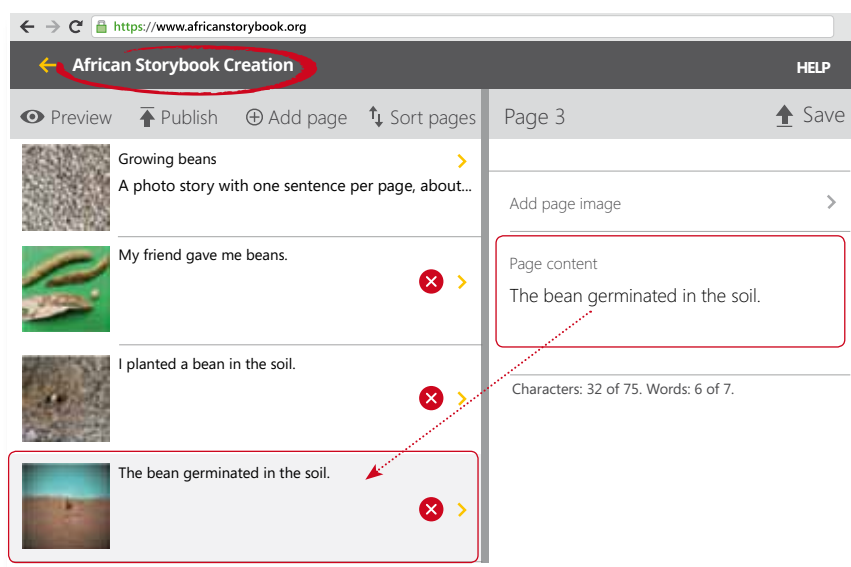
https://www.africanstorybook.org

African Storybook Creation

HELP

Preview Publish Add page Sort pages

Page 3 Save

Growing beans
A photo story with one sentence per page, about...

My friend gave me beans.

I planted a bean in the soil.

The bean germinated in the soil.

Add page image

Page content
The bean germinated in the soil.

Characters: 32 of 75. Words: 6 of 7.